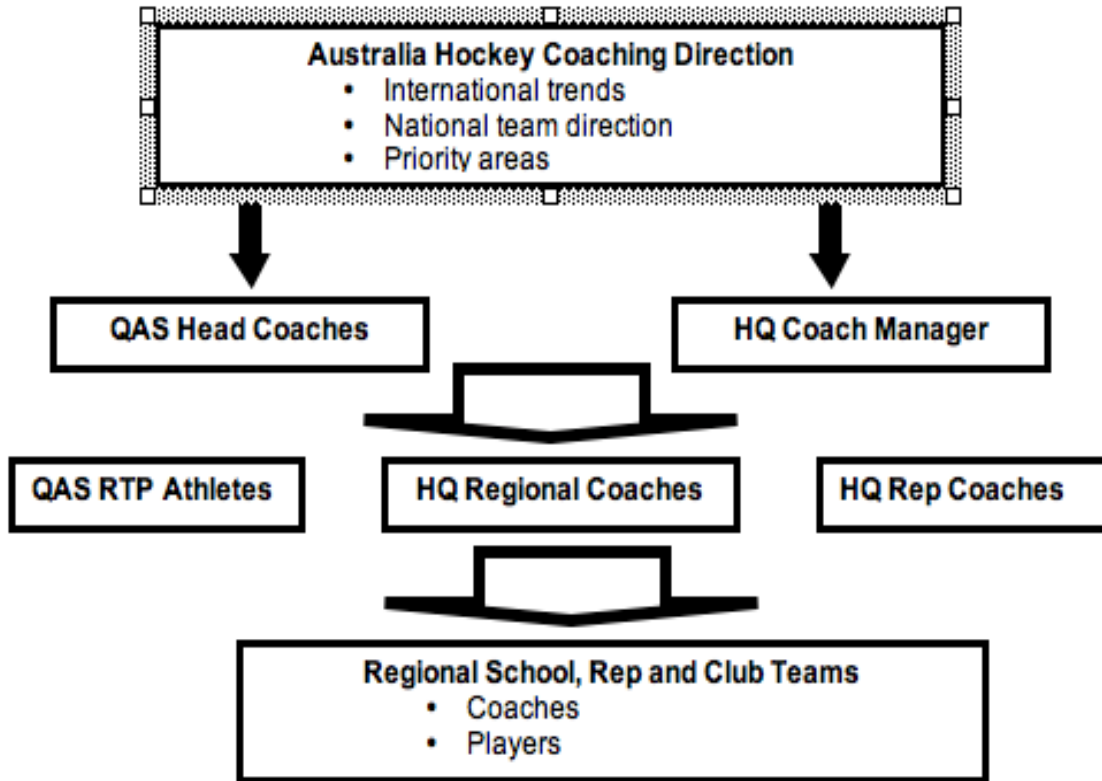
**Australia Hockey Coaching Direction**
- International trends
- National team direction
- Priority areas

**QAS Head Coaches**

**HQ Coach Manager**

**QAS RTP Athletes**

**HQ Regional Coaches**

**HQ Rep Coaches**

**Regional School, Rep and Club Teams**
- Coaches
- Players